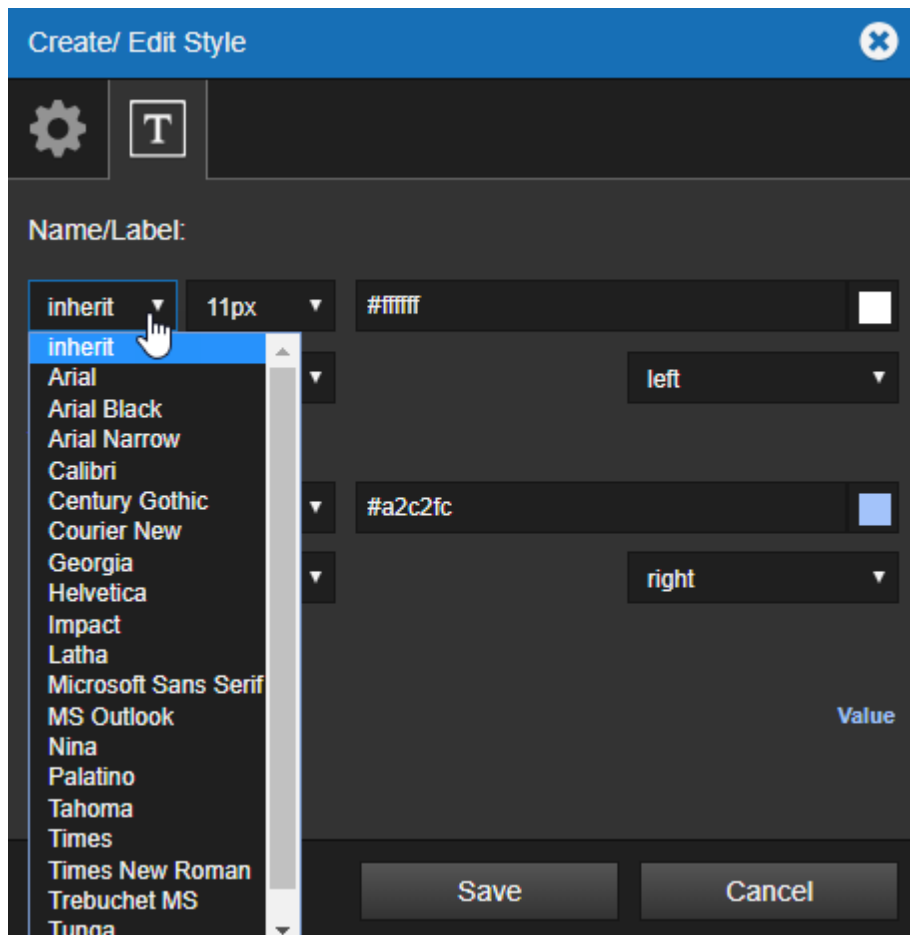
Create/ Edit Style

T

Name/Label:

inherit ▼
11px ▼
#ffffff

inherit
Arial
Arial Black
Arial Narrow
Calibri
Century Gothic
Courier New
Georgia
Helvetica
Impact
Latha
Microsoft Sans Serif
MS Outlook
Nina
Palatino
Tahoma
Times
Times New Roman
Trebuchet MS
Tunga

▼
left ▼

▼
#a2c2fc

▼
right ▼

Value

Save
Cancel